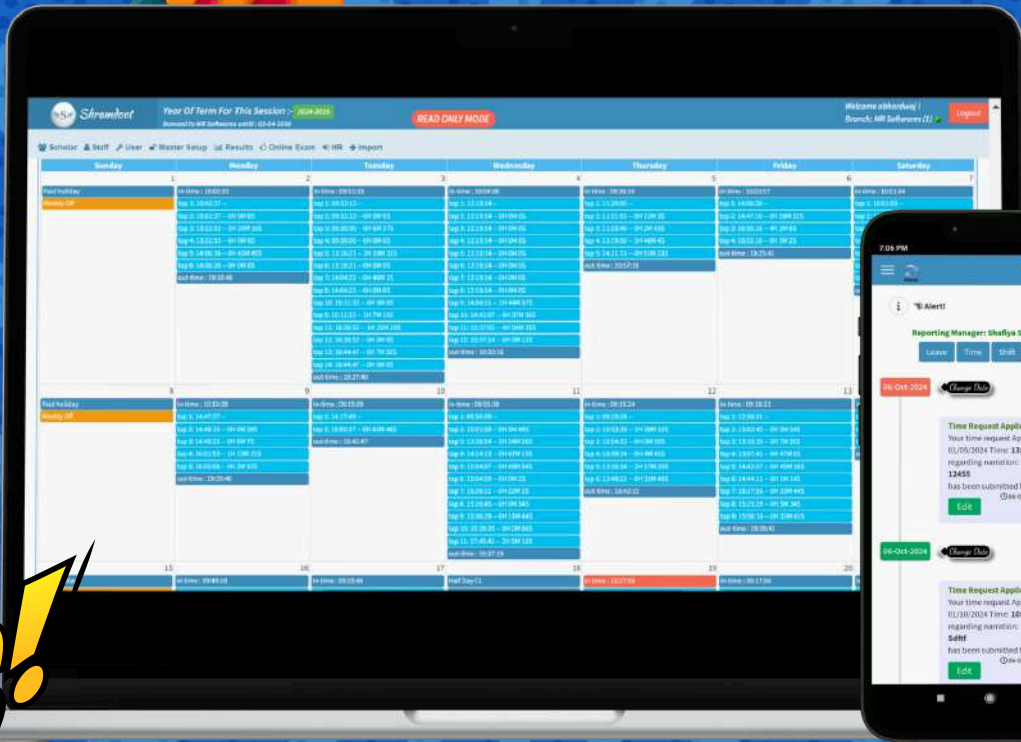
Shramdoot

Year Of Term For This Session :- 2024-2025

READ ONLY MODE

Welcome abhardwaj | Branch: NR Softwares (1)

Logout

Scholar Staff User Master Setup Results Online Exam HR Import

| Sunday | Monday | Tuesday | Wednesday | Thursday | Friday | Saturday |
|---|---|---|---|---|---|---|
| 1 | 2 | 3 | 4 | 5 | 6 | 7 |
| Paid holiday Weekly Off | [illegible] | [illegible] | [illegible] | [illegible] | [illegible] | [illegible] |
| 8 | 9 | 10 | 11 | 12 | 13 | |
| Paid holiday Weekly Off | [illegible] | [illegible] | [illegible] | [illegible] | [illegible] | |
| 15 | 16 | 17 | 18 | 19 | 20 | |
| | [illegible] | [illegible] | Half Day CL | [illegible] | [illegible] | |

7:06 PM

Alert!

Reporting Manager: Shafiya S

Leave Time Shift

06-Oct-2024 Change Date

Time Request Appli

Your time request Ap 01/05/2024 Time: 13 regarding narration: 12455 has been submitted

Edit

06-Oct-2024 Change Date

Time Request Appli

Your time request Ap 01/10/2024 Time: 10 regarding narration: Sdfdf has been submitted

Edit